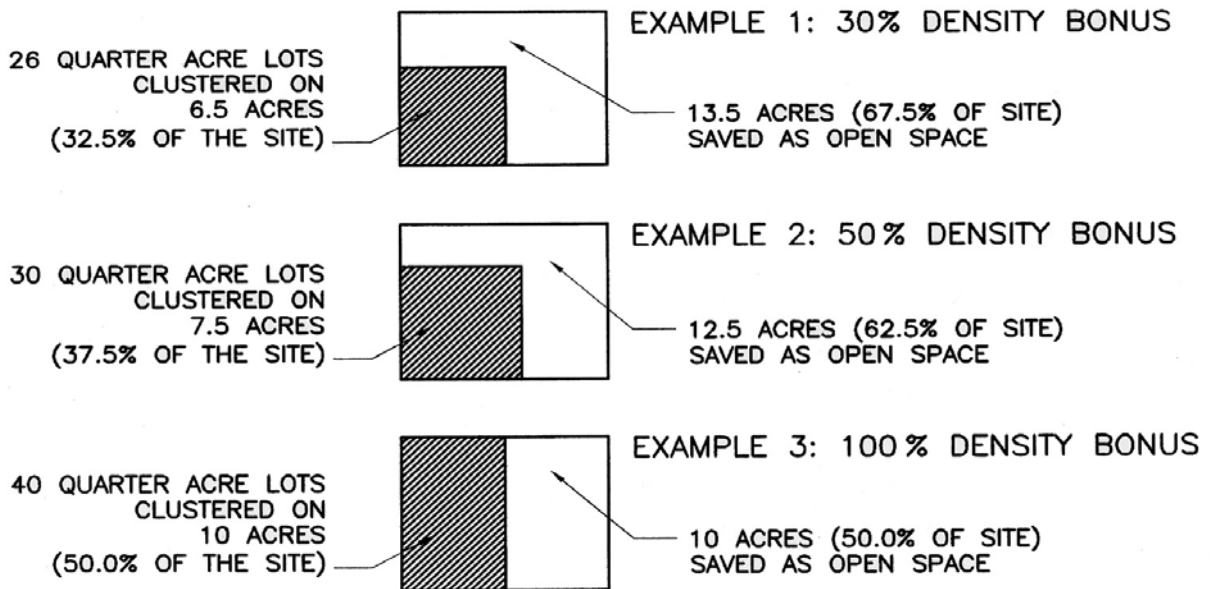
EXAMPLE 1: 30% DENSITY BONUS

26 QUARTER ACRE LOTS CLUSTERED ON 6.5 ACRES (32.5% OF THE SITE)

13.5 ACRES (67.5% OF SITE) SAVED AS OPEN SPACE

EXAMPLE 2: 50% DENSITY BONUS

30 QUARTER ACRE LOTS CLUSTERED ON 7.5 ACRES (37.5% OF THE SITE)

12.5 ACRES (62.5% OF SITE) SAVED AS OPEN SPACE

EXAMPLE 3: 100% DENSITY BONUS

40 QUARTER ACRE LOTS CLUSTERED ON 10 ACRES (50.0% OF THE SITE)

10 ACRES (50.0% OF SITE) SAVED AS OPEN SPACE